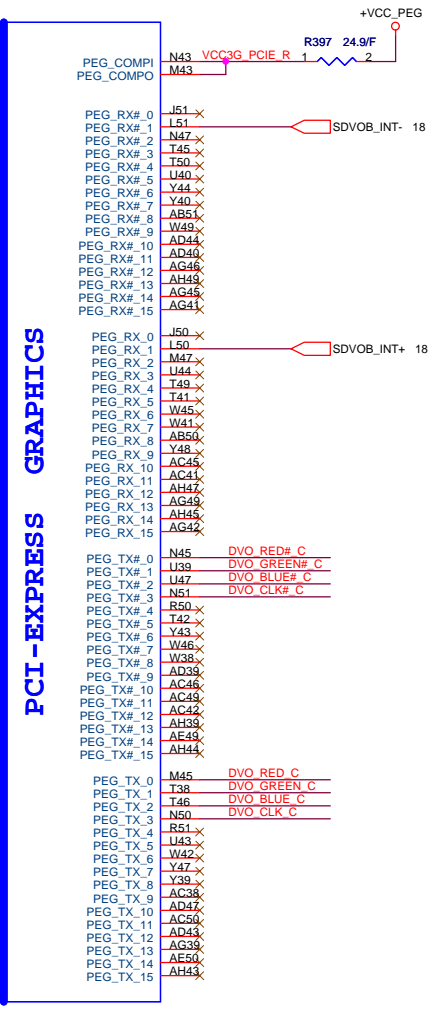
+VCC_PEG

R397 24.9/F

PEG_COMPI N43 VCC3G_PCIE_R 1 2
PEG_COMPO M43

PEG_RX#_0 J51
PEG_RX#_1 L51 SDVOB_INT- 18
PEG_RX#_2 N47
PEG_RX#_3 T45
PEG_RX#_4 T50
PEG_RX#_5 U40
PEG_RX#_6 Y44
PEG_RX#_7 Y40
PEG_RX#_8 AB51
PEG_RX#_9 W49
PEG_RX#_10 AD44
PEG_RX#_11 AD40
PEG_RX#_12 AG46
PEG_RX#_13 AH49
PEG_RX#_14 AG45
PEG_RX#_15 AG41

PEG_RX_0 J50
PEG_RX_1 L50 SDVOB_INT+ 18
PEG_RX_2 M47
PEG_RX_3 U44
PEG_RX_4 T49
PEG_RX_5 T41
PEG_RX_6 W45
PEG_RX_7 W41
PEG_RX_8 AB50
PEG_RX_9 Y48
PEG_RX_10 AC45
PEG_RX_11 AC41
PEG_RX_12 AH47
PEG_RX_13 AG49
PEG_RX_14 AH45
PEG_RX_15 AG42

PEG_TX#_0 N45 DVO_RED#_C
PEG_TX#_1 U39 DVO_GREEN#_C
PEG_TX#_2 U47 DVO_BLUE#_C
PEG_TX#_3 N51 DVO_CLK#_C
PEG_TX#_4 R50
PEG_TX#_5 T42
PEG_TX#_6 Y43
PEG_TX#_7 W46
PEG_TX#_8 W38
PEG_TX#_9 AD39
PEG_TX#_10 AC46
PEG_TX#_11 AC49
PEG_TX#_12 AC42
PEG_TX#_13 AH39
PEG_TX#_14 AE49
PEG_TX#_15 AH44

PEG_TX_0 M45 DVO_RED_C
PEG_TX_1 T38 DVO_GREEN_C
PEG_TX_2 T46 DVO_BLUE_C
PEG_TX_3 N50 DVO_CLK_C
PEG_TX_4 R51
PEG_TX_5 U43
PEG_TX_6 W42
PEG_TX_7 Y47
PEG_TX_8 Y39
PEG_TX_9 AC38
PEG_TX_10 AD47
PEG_TX_11 AC50
PEG_TX_12 AD43
PEG_TX_13 AG39
PEG_TX_14 AE50
PEG_TX_15 AH43

PCI-EXPRESS GRAPHICS